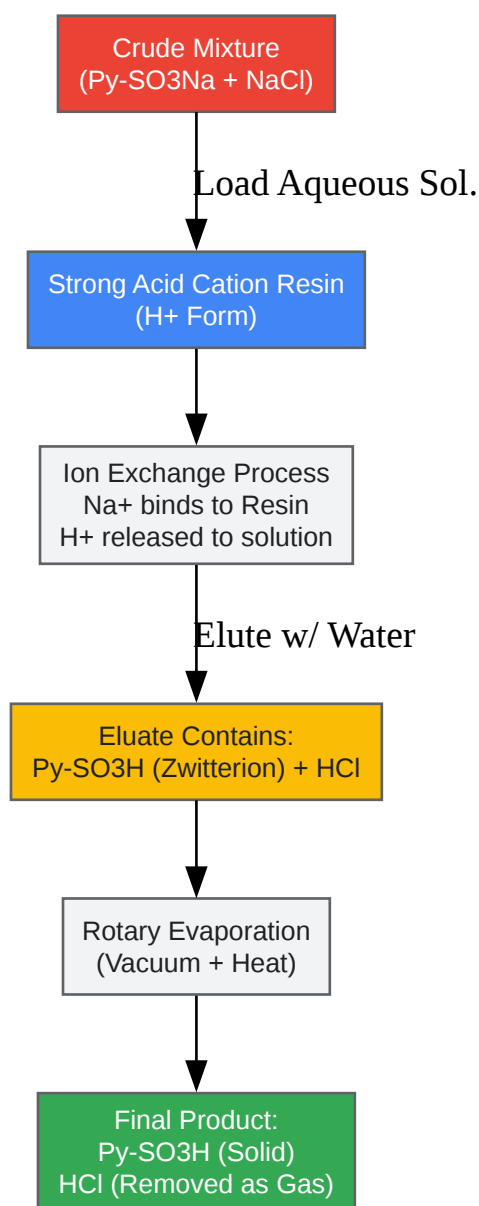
Crude Mixture
(Py-SO3Na + NaCl)

Load Aqueous Sol.

Strong Acid Cation Resin
(H+ Form)

Ion Exchange Process
Na+ binds to Resin
H+ released to solution

Elute w/ Water

Eluate Contains:
Py-SO3H (Zwitterion) + HCl

Rotary Evaporation
(Vacuum + Heat)

Final Product:
Py-SO3H (Solid)
HCl (Removed as Gas)